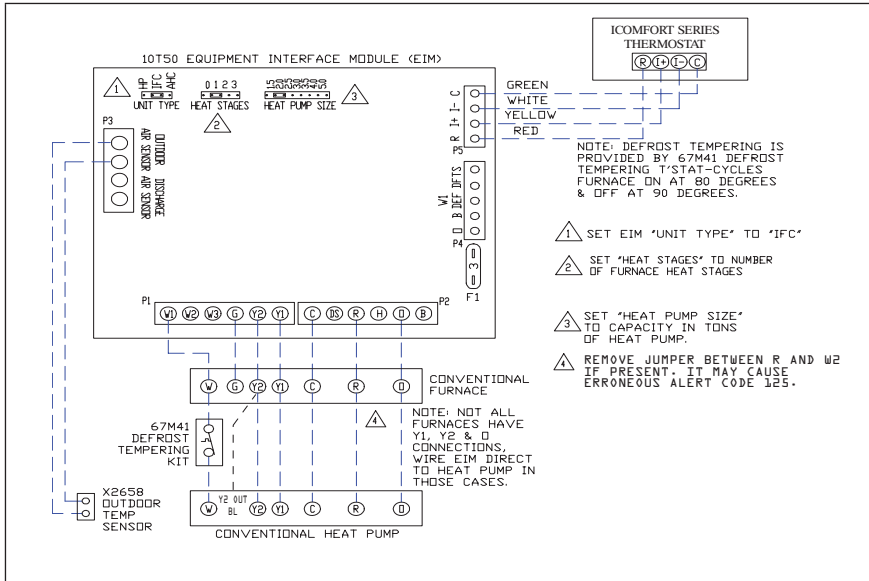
ICOMFORT SERIES THERMOSTAT

R I+ I- C

10T50 EQUIPMENT INTERFACE MODULE (EIM)

1 HP IFC AHC UNIT TYPE

0 1 2 3 HEAT STAGES 2

1.5 2.0 2.5 3.0 3.5 4.0 5.0 HEAT PUMP SIZE 3

P3

OUTDOOR AIR SENSOR

DISCHARGE AIR SENSOR

C I- I+ R P5

GREEN

WHITE

YELLOW

RED

NOTE: DEFROST TEMPERING IS PROVIDED BY 67M41 DEFROST TEMPERING T'STAT-CYCLES FURNACE ON AT 80 DEGREES & OFF AT 90 DEGREES.

W1 DEF DFTS

O B

P4

3

F1

1 SET EIM "UNIT TYPE" TO "IFC"

2 SET "HEAT STAGES" TO NUMBER OF FURNACE HEAT STAGES

3 SET "HEAT PUMP SIZE" TO CAPACITY IN TONS OF HEAT PUMP.

4 REMOVE JUMPER BETWEEN R AND W2 IF PRESENT. IT MAY CAUSE ERRONEOUS ALERT CODE 125.

P1

W1 W2 W3 G Y2 Y1 C DS R H O B

P2

W G Y2 Y1 C R O

CONVENTIONAL FURNACE

4

NOTE: NOT ALL FURNACES HAVE Y1, Y2 & O CONNECTIONS, WIRE EIM DIRECT TO HEAT PUMP IN THOSE CASES.

67M41 DEFROST TEMPERING KIT

X2658 OUTDOOR TEMP SENSOR

W Y2 OUT BL Y2 Y1 C R O

CONVENTIONAL HEAT PUMP